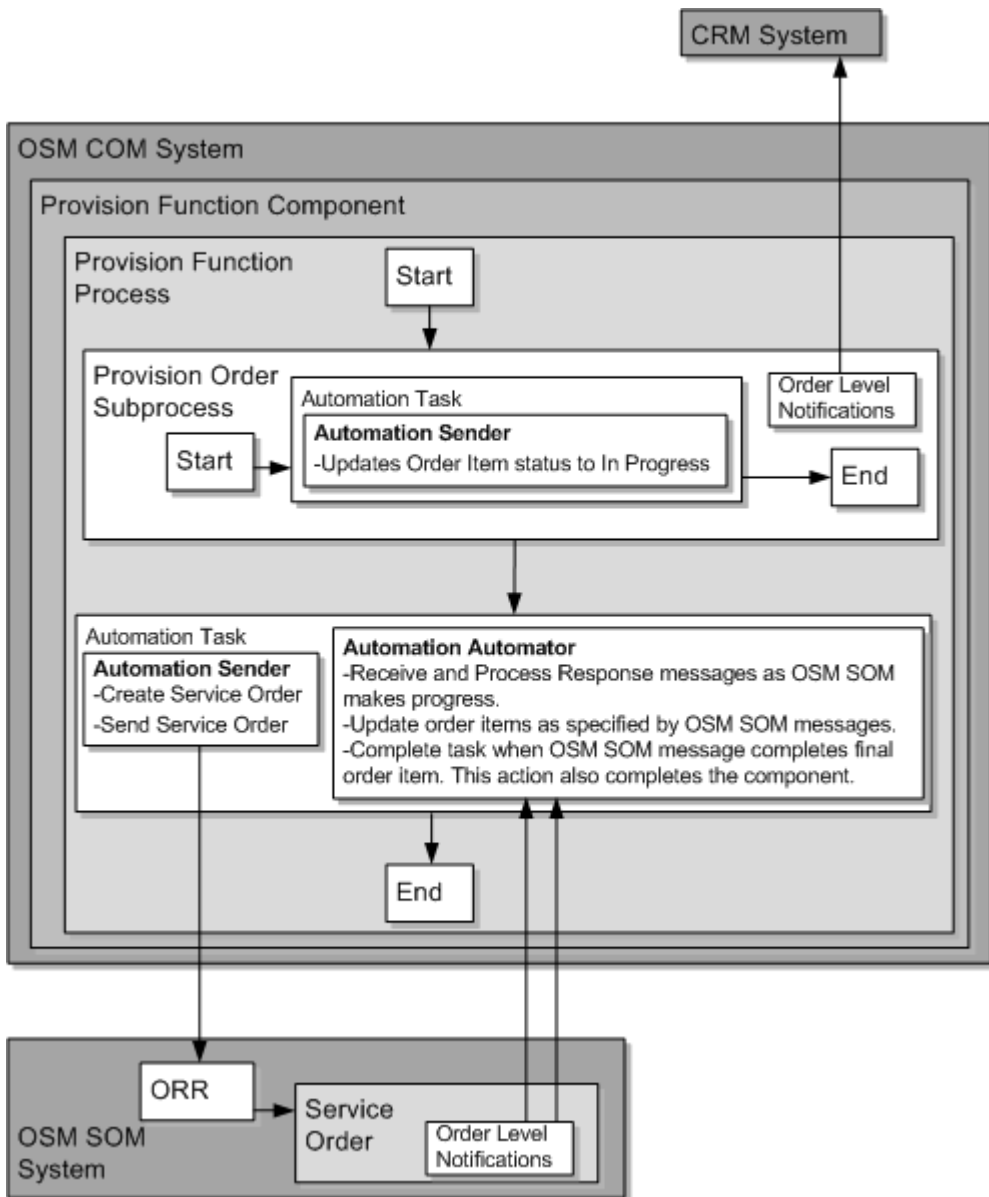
CRM System

OSM COM System

Provision Function Component

Provision Function Process

Start

Provision Order Subprocess

Automation Task

Order Level Notifications

Automation Sender
-Updates Order Item status to In Progress

Start

End

Automation Task

Automation Sender
-Create Service Order
-Send Service Order

Automation Automator
-Receive and Process Response messages as OSM SOM makes progress.
-Update order items as specified by OSM SOM messages.
-Complete task when OSM SOM message completes final order item. This action also completes the component.

End

ORR

Service Order

Order Level Notifications

OSM SOM System